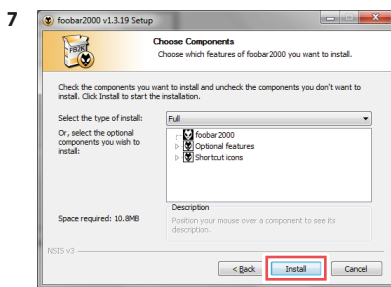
7

foobar2000 v1.3.19 Setup

Choose Components
Choose which features of foobar2000 you want to install.

Check the components you want to install and uncheck the components you don't want to install. Click Install to start the installation.

Select the type of install: Full

Or, select the optional components you wish to install:

foobar2000
Optional features
Shortcut icons

Description
Position your mouse over a component to see its description.

Space required: 10.8MB

NSIS v3

< Back
Install
Cancel